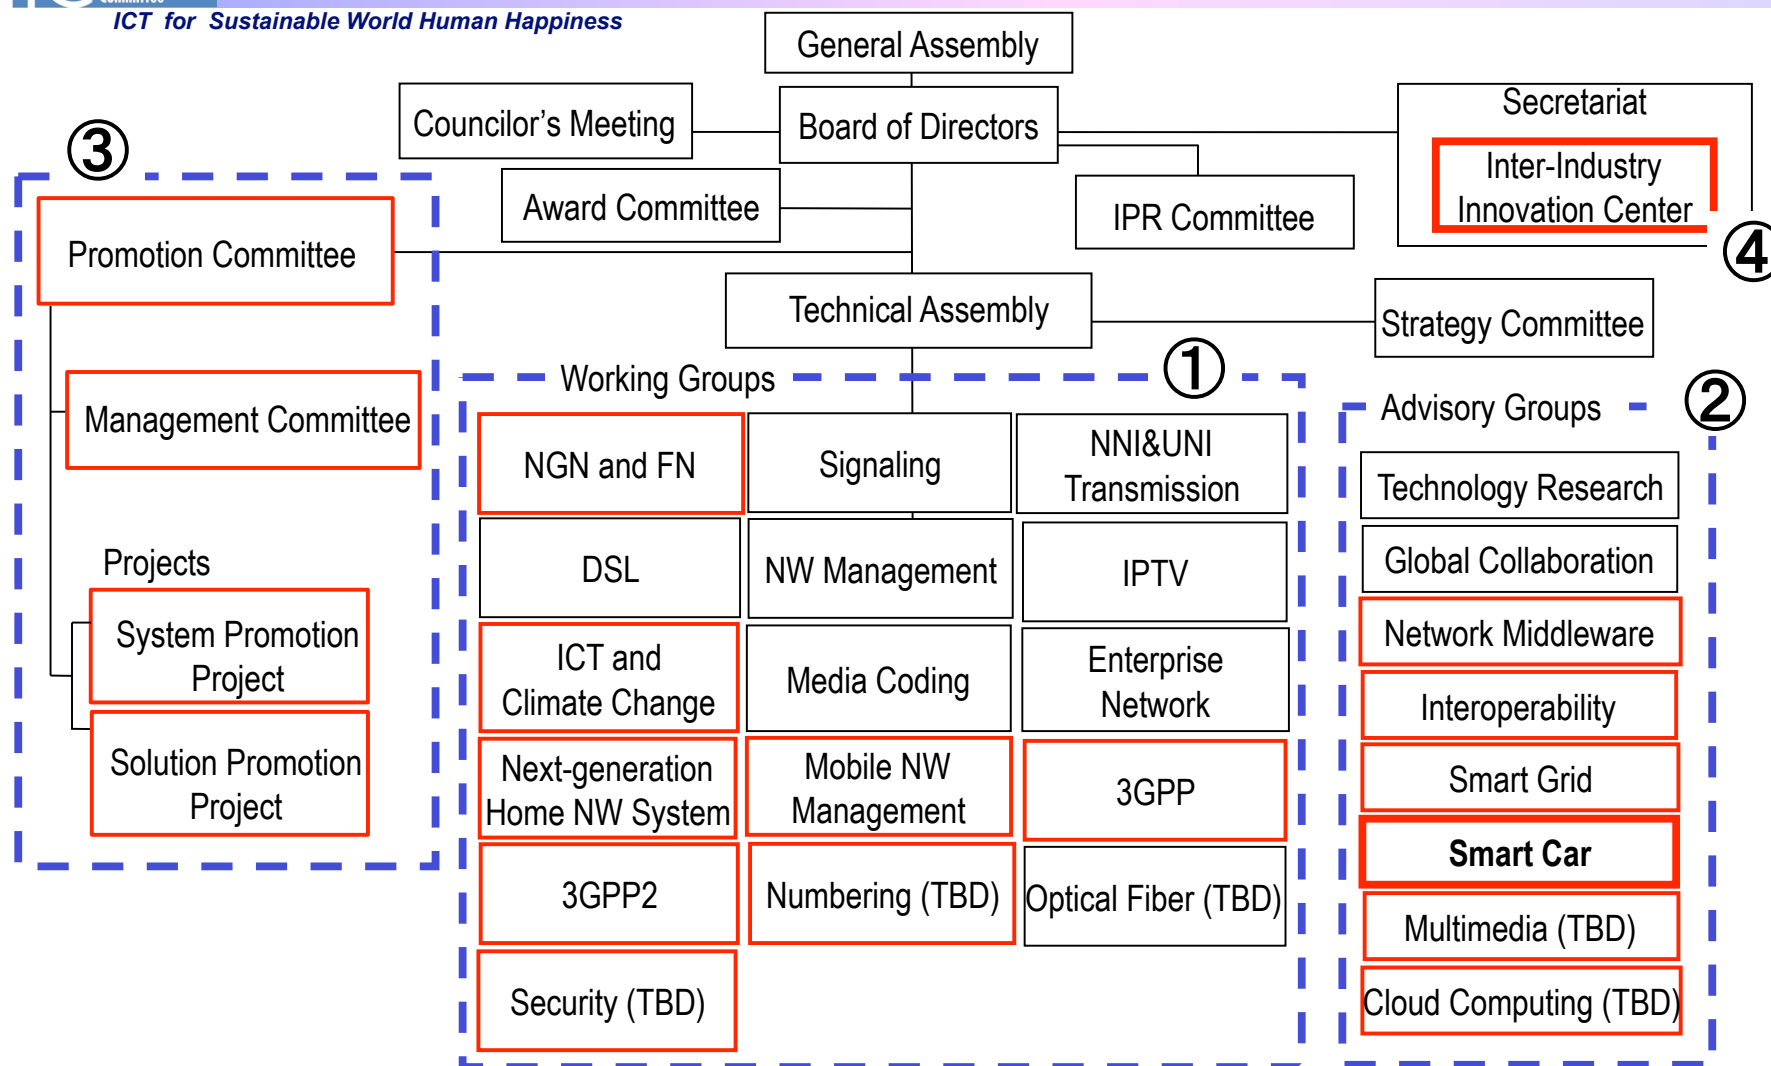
ICT for Sustainable World Human Happiness

General Assembly

Councilor's Meeting

Board of Directors

Secretariat

Inter-Industry Innovation Center

④

③

Award Committee

IPR Committee

Promotion Committee

Technical Assembly

Strategy Committee

Management Committee

Working Groups

①

Advisory Groups

②

NGN and FN

Signaling

NNI&UNI Transmission

Technology Research

Global Collaboration

DSL

NW Management

IPTV

Network Middleware

Projects

System Promotion Project

ICT and Climate Change

Media Coding

Enterprise Network

Interoperability

Solution Promotion Project

Next-generation Home NW System

Mobile NW Management

3GPP

Smart Grid

Smart Car

3GPP2

Numbering (TBD)

Optical Fiber (TBD)

Multimedia (TBD)

Security (TBD)

Cloud Computing (TBD)